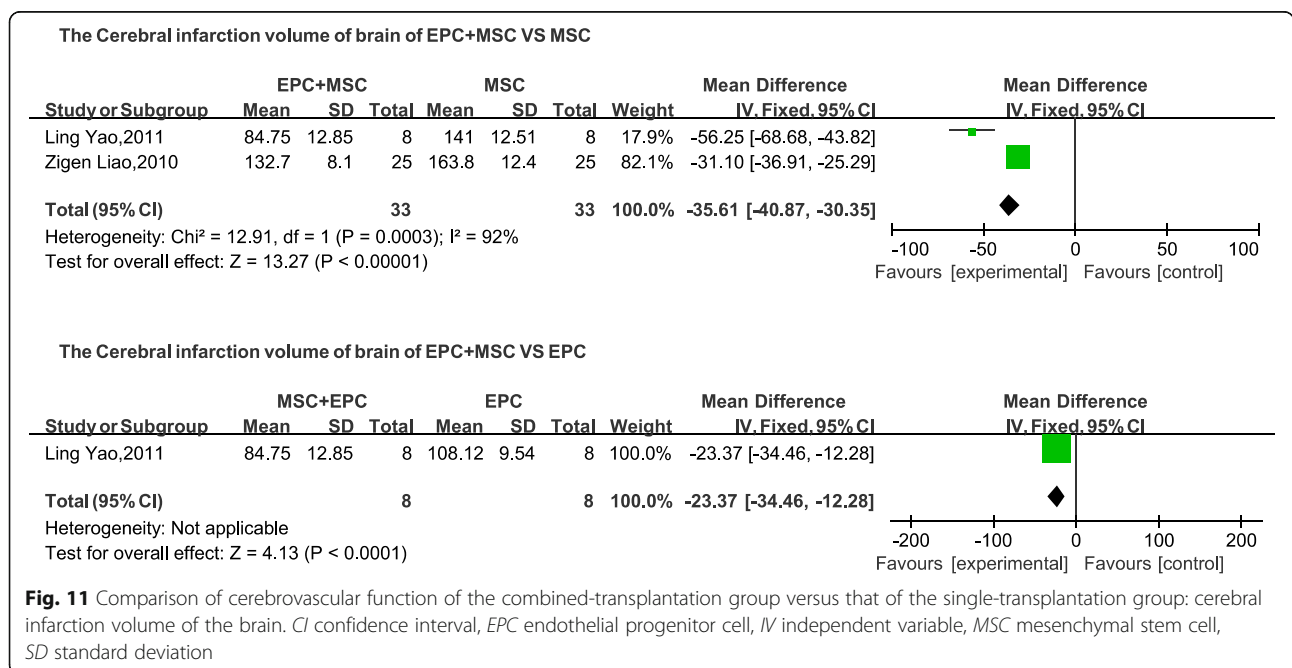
The Cerebral infarction volume of brain of EPC+MSC VS MSC

| Study or Subgroup | EPC+MSC Mean | SD | Total | MSC Mean | SD | Total | Weight | Mean Difference IV, Fixed, 95% CI |
|---|---|---|---|---|---|---|---|---|
| Ling Yao,2011 | 84.75 | 12.85 | 8 | 141 | 12.51 | 8 | 17.9% | -56.25 [-68.68, -43.82] |
| Zigen Liao,2010 | 132.7 | 8.1 | 25 | 163.8 | 12.4 | 25 | 82.1% | -31.10 [-36.91, -25.29] |
| Total (95% CI) | | | 33 | | | 33 | 100.0% | -35.61 [-40.87, -30.35] |

Heterogeneity: Chi² = 12.91, df = 1 (P = 0.0003); I² = 92%
Test for overall effect: Z = 13.27 (P < 0.00001)

Mean Difference
IV, Fixed, 95% CI
-100 -50 0 50 100
Favours [experimental] Favours [control]

The Cerebral infarction volume of brain of EPC+MSC VS EPC

| Study or Subgroup | MSC+EPC Mean | SD | Total | EPC Mean | SD | Total | Weight | Mean Difference IV, Fixed, 95% CI |
|---|---|---|---|---|---|---|---|---|
| Ling Yao,2011 | 84.75 | 12.85 | 8 | 108.12 | 9.54 | 8 | 100.0% | -23.37 [-34.46, -12.28] |
| Total (95% CI) | | | 8 | | | 8 | 100.0% | -23.37 [-34.46, -12.28] |

Heterogeneity: Not applicable
Test for overall effect: Z = 4.13 (P < 0.0001)

Mean Difference
IV, Fixed, 95% CI
-200 -100 0 100 200
Favours [experimental] Favours [control]

Fig. 11 Comparison of cerebrovascular function of the combined-transplantation group versus that of the single-transplantation group: cerebral infarction volume of the brain. CI confidence interval, EPC endothelial progenitor cell, IV independent variable, MSC mesenchymal stem cell, SD standard deviation